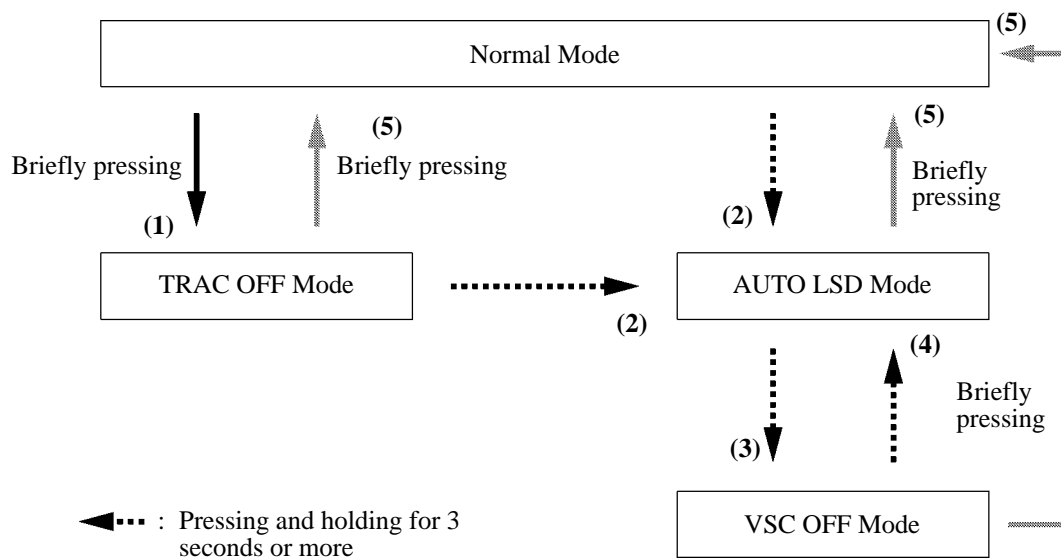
(5)

Normal Mode

Briefly pressing

(5)

Briefly pressing

(5)

Briefly pressing

(1)

(2)

TRAC OFF Mode

AUTO LSD Mode

(2)

(4)

Briefly pressing

(3)

: Pressing and holding for 3 seconds or more

VSC OFF Mode